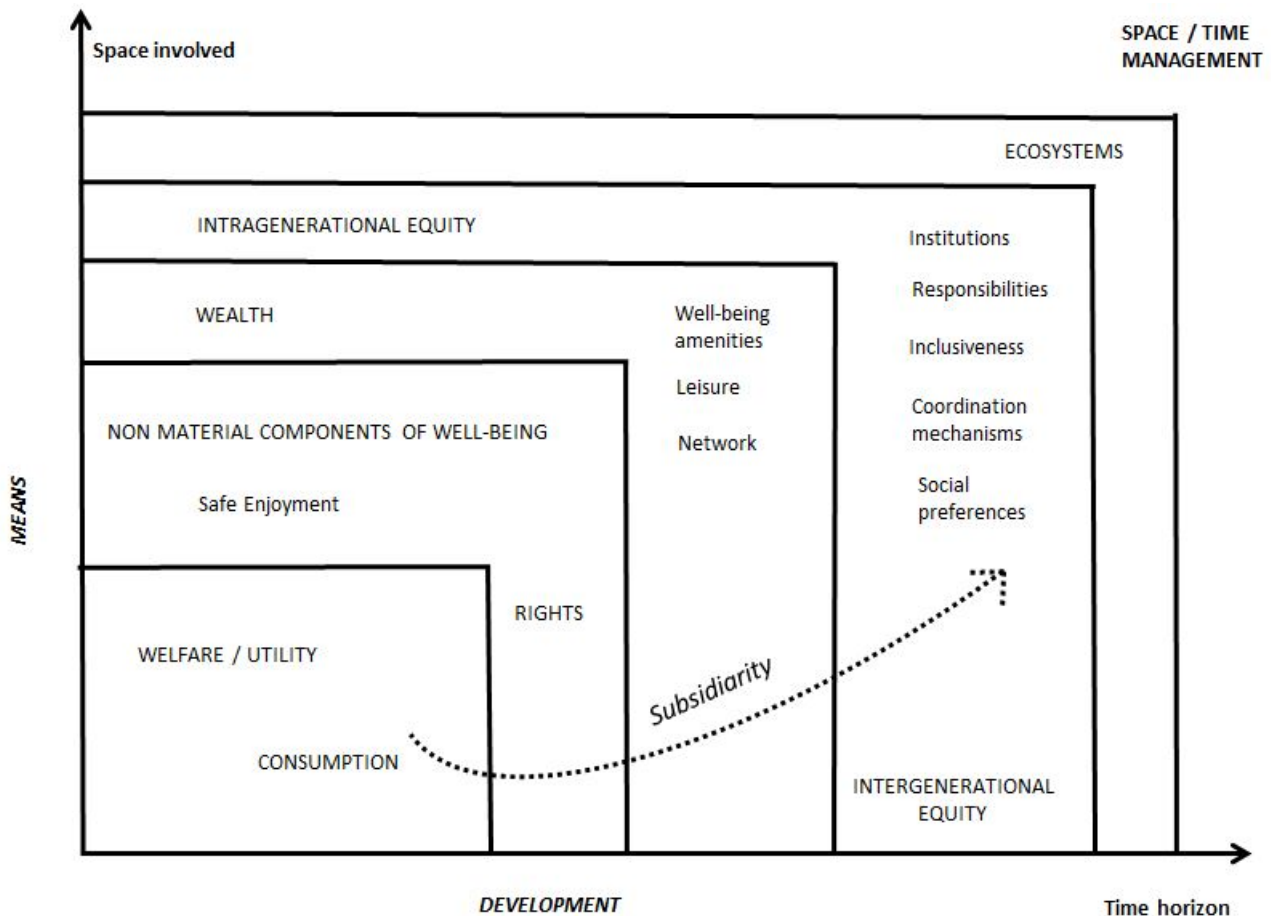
Space involved

SPACE / TIME MANAGEMENT

ECOSYSTEMS

INTRAGENERATIONAL EQUITY

Institutions

Responsibilities

Inclusiveness

Coordination mechanisms

Social preferences

WEALTH

Well-being amenities

Leisure

Network

NON MATERIAL COMPONENTS OF WELL-BEING

Safe Enjoyment

MEANS

RIGHTS

WELFARE / UTILITY

Subsidiarity

CONSUMPTION

INTERGENERATIONAL EQUITY

DEVELOPMENT

Time horizon